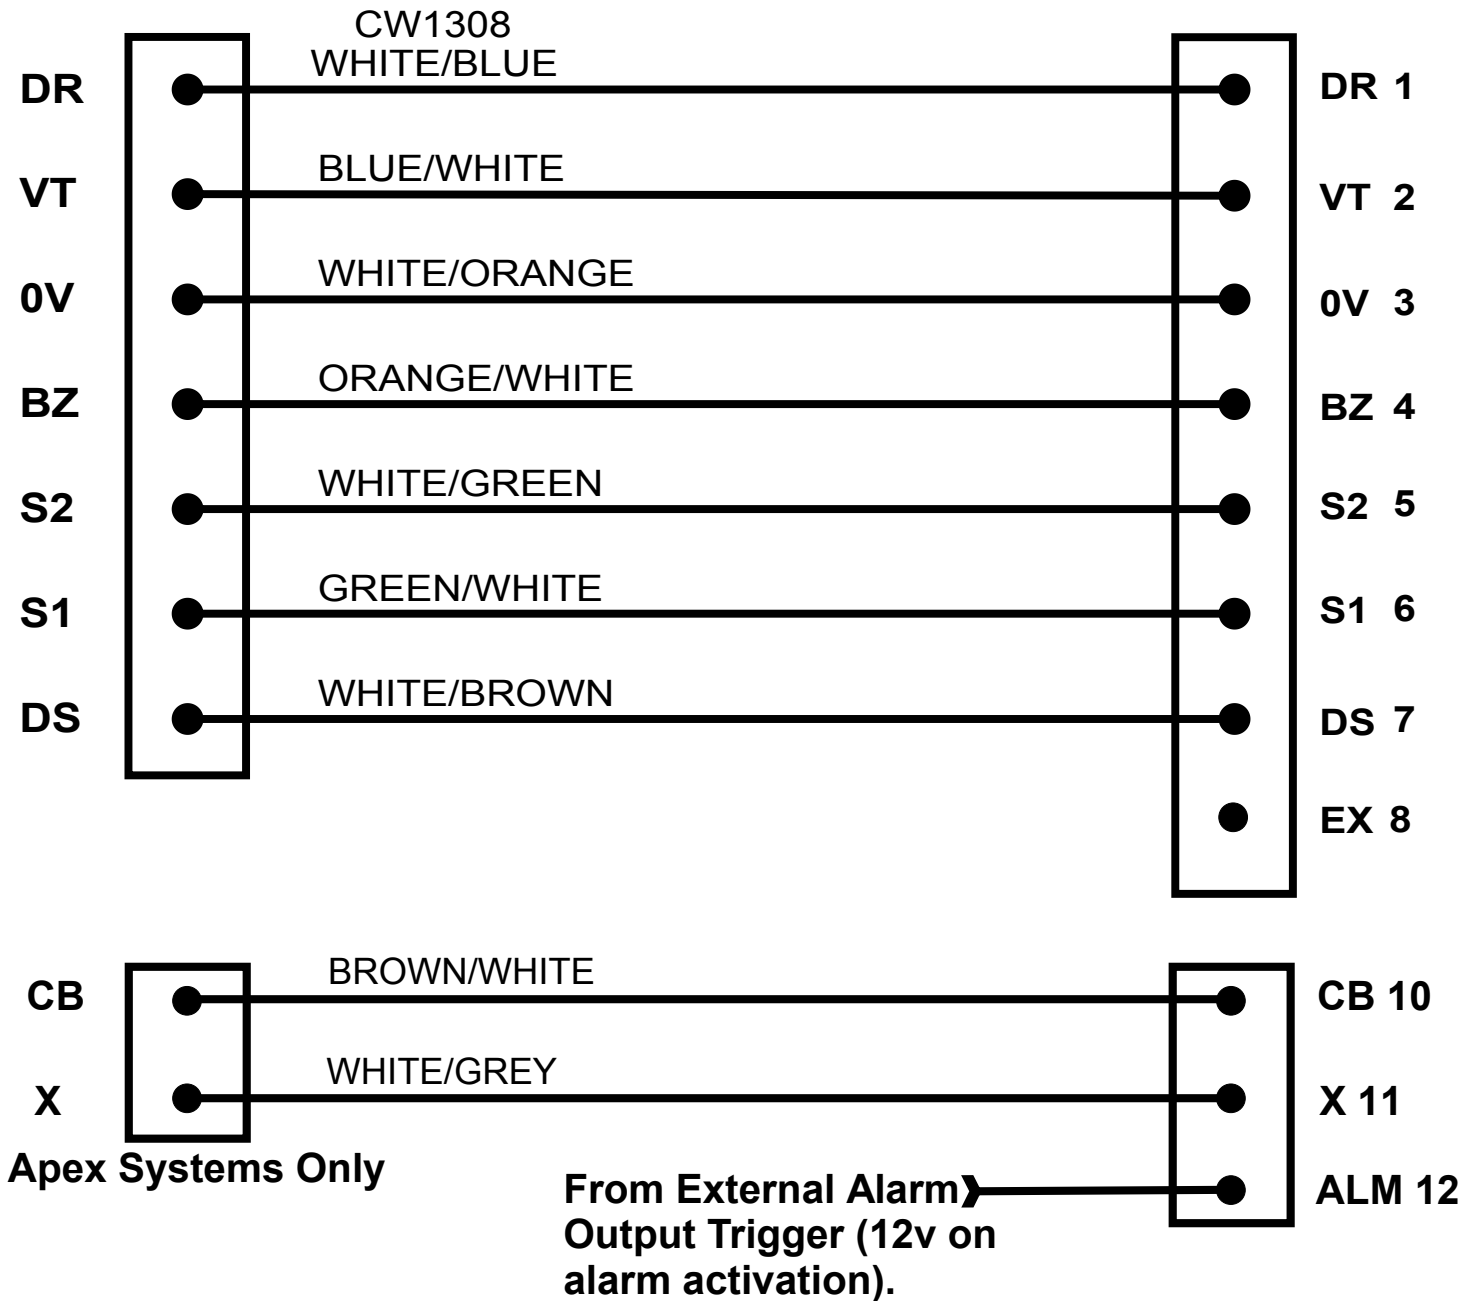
CW1308
WHITE/BLUE

DR
VT
0V
BZ
S2
S1
DS

BLUE/WHITE
WHITE/ORANGE
ORANGE/WHITE
WHITE/GREEN
GREEN/WHITE
WHITE/BROWN

DR 1
VT 2
0V 3
BZ 4
S2 5
S1 6
DS 7
EX 8

CB
X

BROWN/WHITE
WHITE/GREY

CB 10
X 11
ALM 12

Apex Systems Only

From External Alarm Output Trigger (12v on alarm activation).